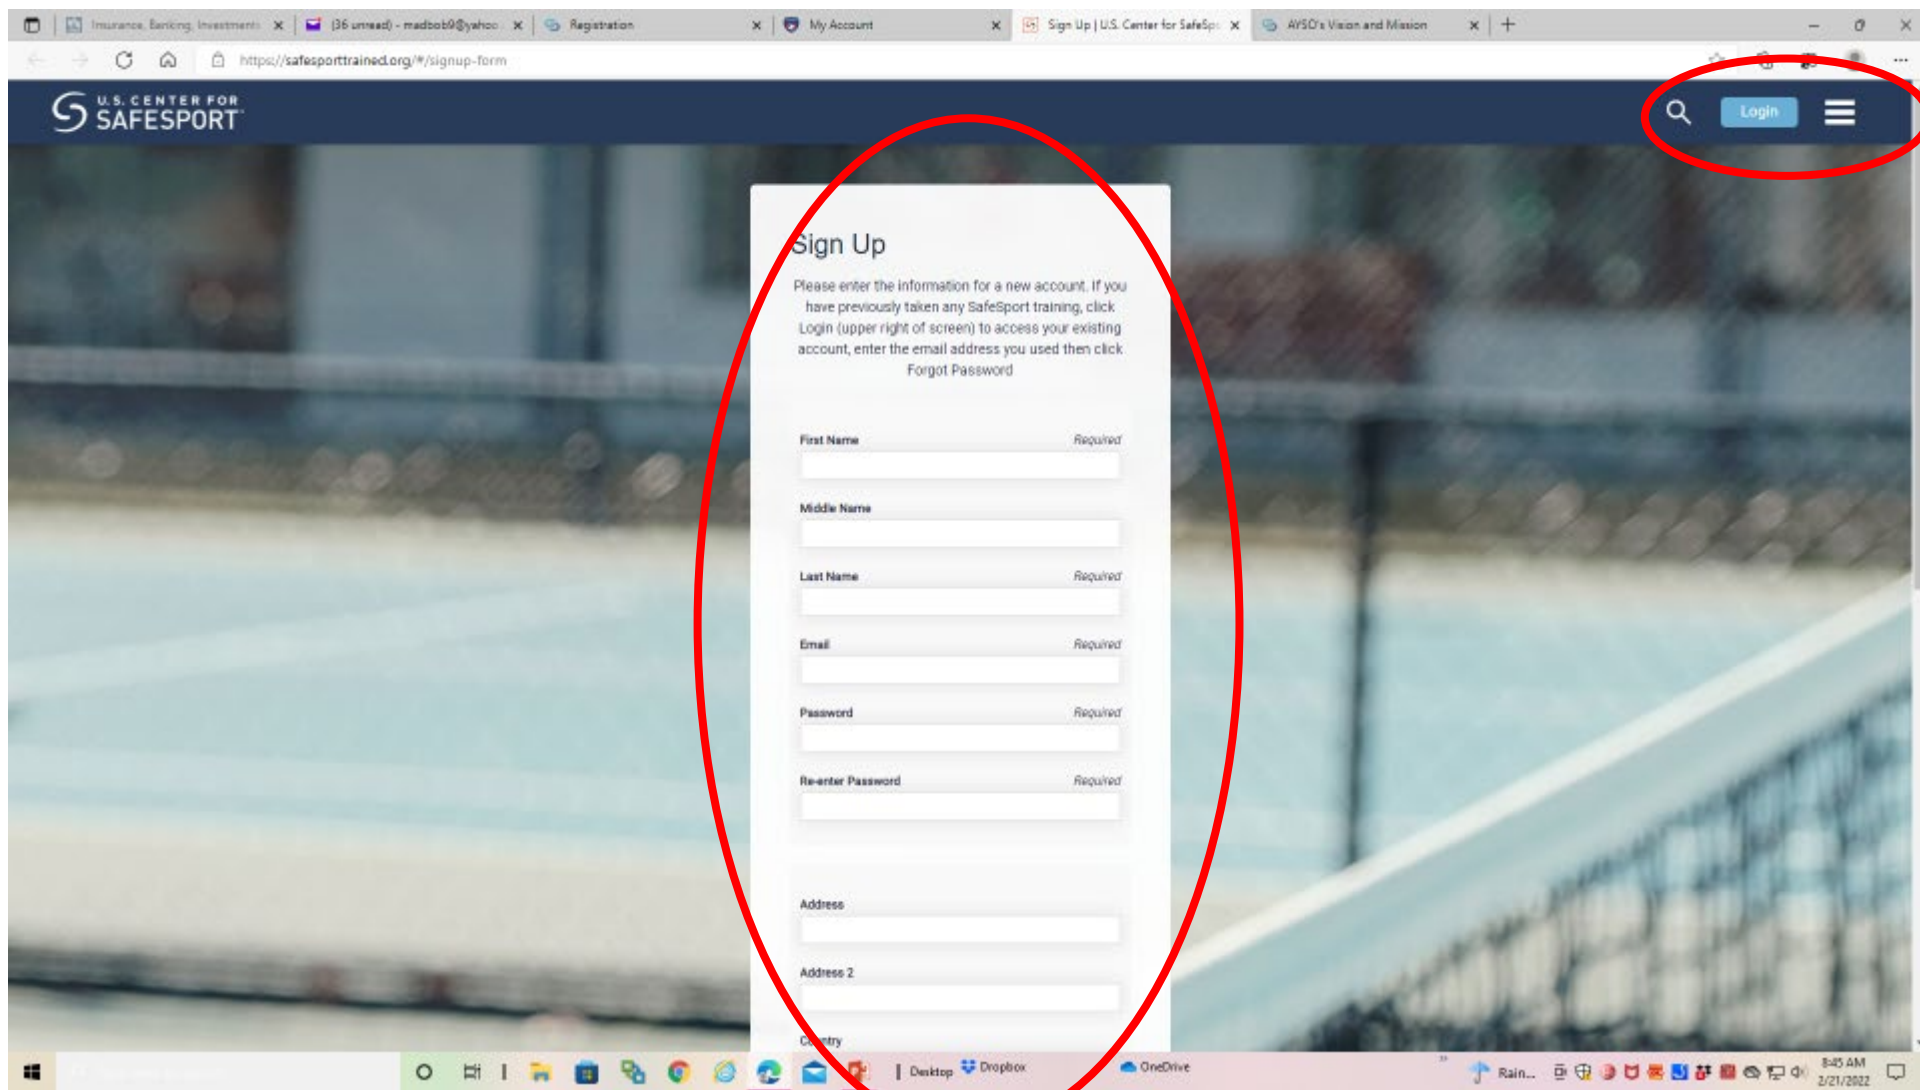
Insurance, Banking, Investments
(36 unread) - madbob9@yahoo
Registration
My Account
Sign Up | U.S. Center for SafeSp
AYSO's Vision and Mission

https://safesporttrained.org/#/signup-form

U.S. CENTER FOR SAFESPORT

Login

Sign Up

Please enter the information for a new account. If you have previously taken any SafeSport training, click Login (upper right of screen) to access your existing account, enter the email address you used then click Forgot Password

First Name Required

Middle Name

Last Name Required

Email Required

Password Required

Re-enter Password Required

Address

Address 2

Co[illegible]try

Desktop Dropbox OneDrive Rain... 8:45 AM 2/21/2022